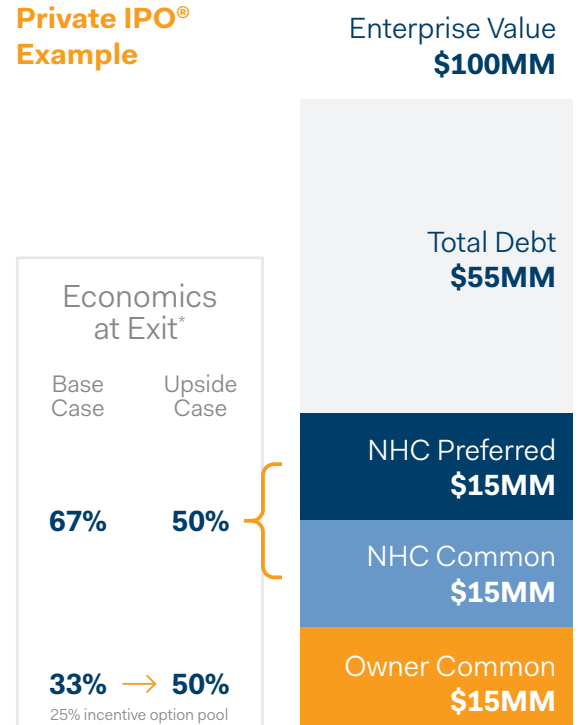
Private IPO®
Example

Enterprise Value
$100MM

Total Debt
$55MM

Economics at Exit*

| Base Case | Upside Case |
|---|---|
| 67% | 50% |
| 33% → | 50% |

25% incentive option pool

NHC Preferred
$15MM

NHC Common
$15MM

Owner Common
$15MM